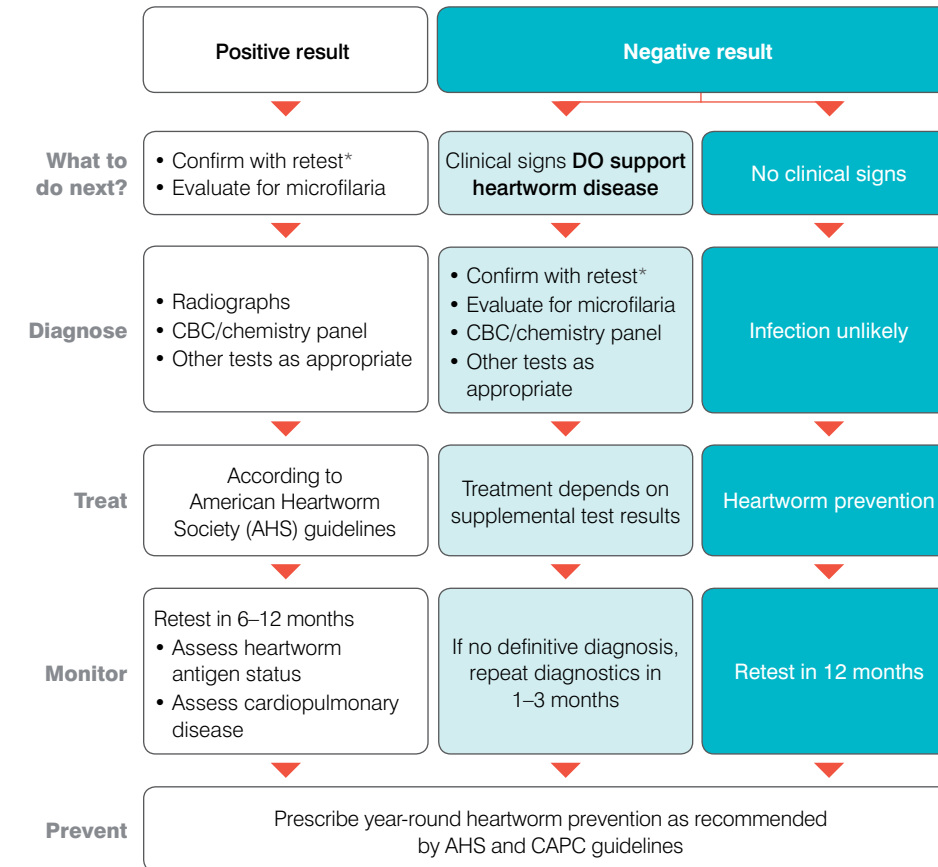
Positive result

Negative result

What to do next?

• Confirm with retest*
• Evaluate for microfilaria

Clinical signs **DO support heartworm disease**

No clinical signs

Diagnose

• Radiographs
• CBC/chemistry panel
• Other tests as appropriate

• Confirm with retest*
• Evaluate for microfilaria
• CBC/chemistry panel
• Other tests as appropriate

Infection unlikely

Treat

According to American Heartworm Society (AHS) guidelines

Treatment depends on supplemental test results

Heartworm prevention

Monitor

Retest in 6–12 months
• Assess heartworm antigen status
• Assess cardiopulmonary disease

If no definitive diagnosis, repeat diagnostics in 1–3 months

Retest in 12 months

Prevent

Prescribe year-round heartworm prevention as recommended by AHS and CAPC guidelines